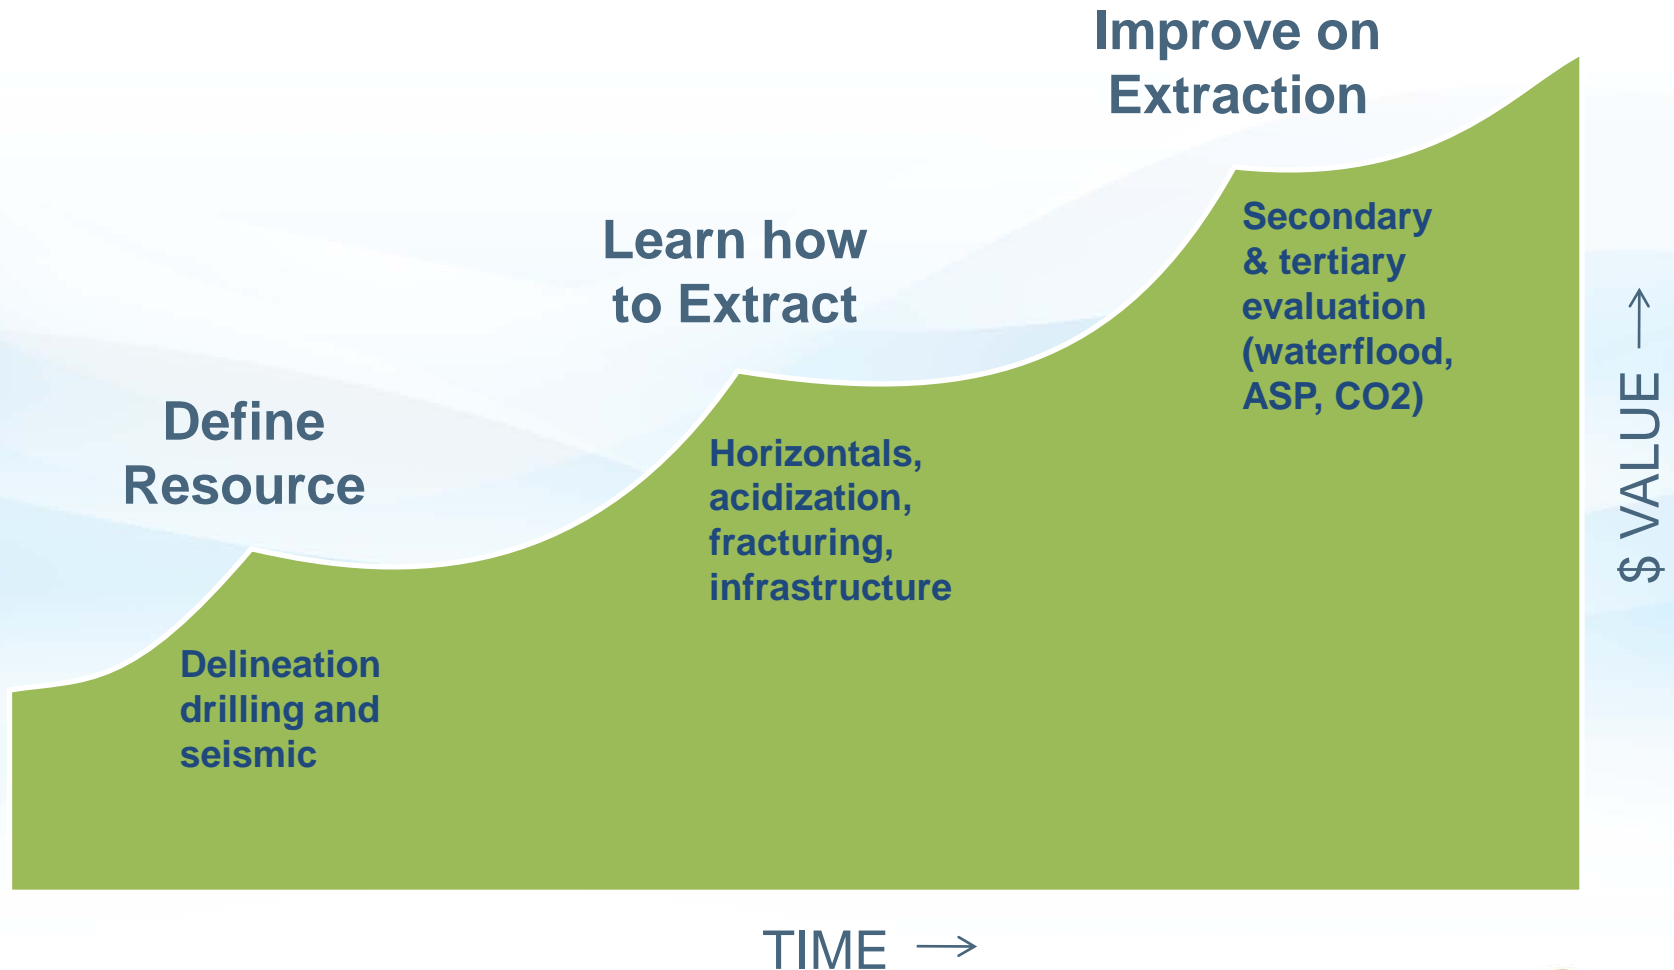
Improve on Extraction

Learn how to Extract

Define Resource

Delineation drilling and seismic

Horizontals, acidization, fracturing, infrastructure

Secondary & tertiary evaluation (waterflood, ASP, CO2)

$ VALUE →

TIME →